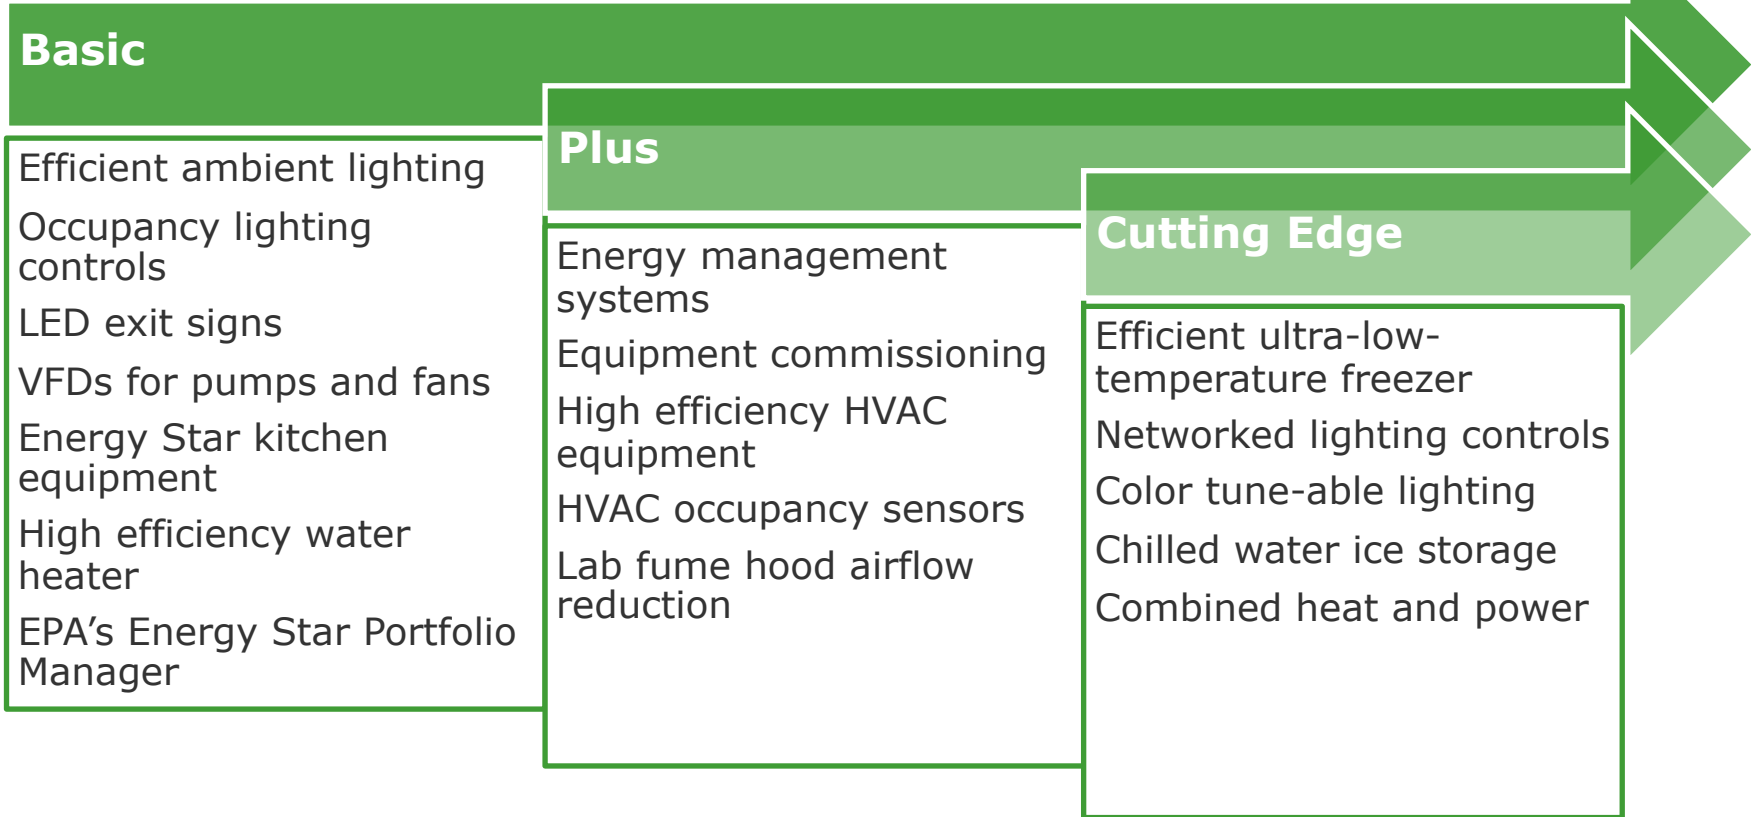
Basic

Efficient ambient lighting

Occupancy lighting controls

LED exit signs

VFDs for pumps and fans

Energy Star kitchen equipment

High efficiency water heater

EPA’s Energy Star Portfolio Manager

Plus

Energy management systems

Equipment commissioning

High efficiency HVAC equipment

HVAC occupancy sensors

Lab fume hood airflow reduction

Cutting Edge

Efficient ultra-low-temperature freezer

Networked lighting controls

Color tune-able lighting

Chilled water ice storage

Combined heat and power